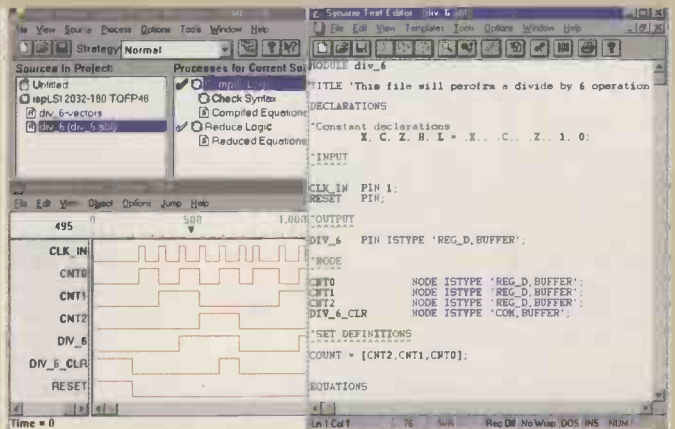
le View Source Process Options Tools Window Help

Strategy: Normal

Sources in Project:

Untitled

ispLSI 2032-180 TQFP48

div_6-vectors

div_6 (div_6.abl)

Processes for Current So

Compile Logic

Check Syntax

Compiled Equations

Reduce Logic

Reduced Equations

File Edit View Object Options Jump Help

495

0

500

1,000

CLK_IN

CNT0

CNT1

CNT2

DIV_6

DIV_6_CLR

RESET

Time = 0

Synario Text Editor - div_6

File Edit View Templates Tools Options Window Help

MODULE div_6

TITLE 'This file will perform a divide by 6 operation

DECLARATIONS

"Constant declarations
X, C, Z, H, L = .X., .C., .Z., 1, 0;

"INPUT

CLK_IN PIN 1;
RESET PIN;

"OUTPUT

DIV_6 PIN ISTYPE 'REG_D,BUFFER';

"NODE

CNT0 NODE ISTYPE 'REG_D,BUFFER';
CNT1 NODE ISTYPE 'REG_D,BUFFER';
CNT2 NODE ISTYPE 'REG_D,BUFFER';
DIV_6_CLR NODE ISTYPE 'COM,BUFFER';

"SET DEFINITIONS

COUNT = [CNT2,CNT1,CNT0];

EQUATIONS

Ln 1 Col 1 76 WR Rec Off No Wrap DOS INS NUM